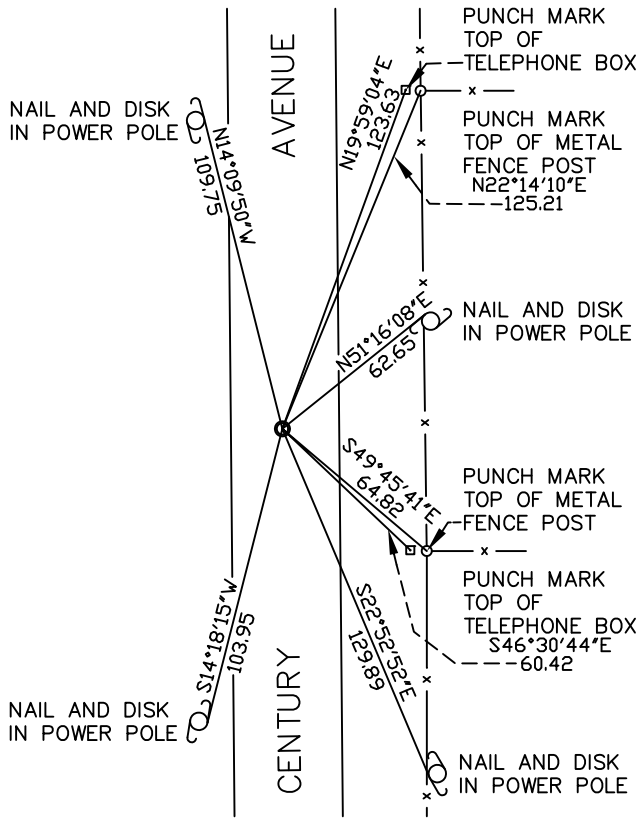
PUNCH MARK TOP OF TELEPHONE BOX

NAIL AND DISK IN POWER POLE

AVENUE

N19°59'04"E
123.63

N14°09'50"W
109.75

PUNCH MARK TOP OF METAL FENCE POST
N22°14'10"E
125.21

NAIL AND DISK IN POWER POLE

N51°16'08"E
62.65

S49°45'41"E
64.82

PUNCH MARK TOP OF METAL FENCE POST

PUNCH MARK TOP OF TELEPHONE BOX
S46°30'44"E
60.42

S14°18'15"W
103.95

S22°52'52"E
129.89

NAIL AND DISK IN POWER POLE

CENTURY

NAIL AND DISK IN POWER POLE